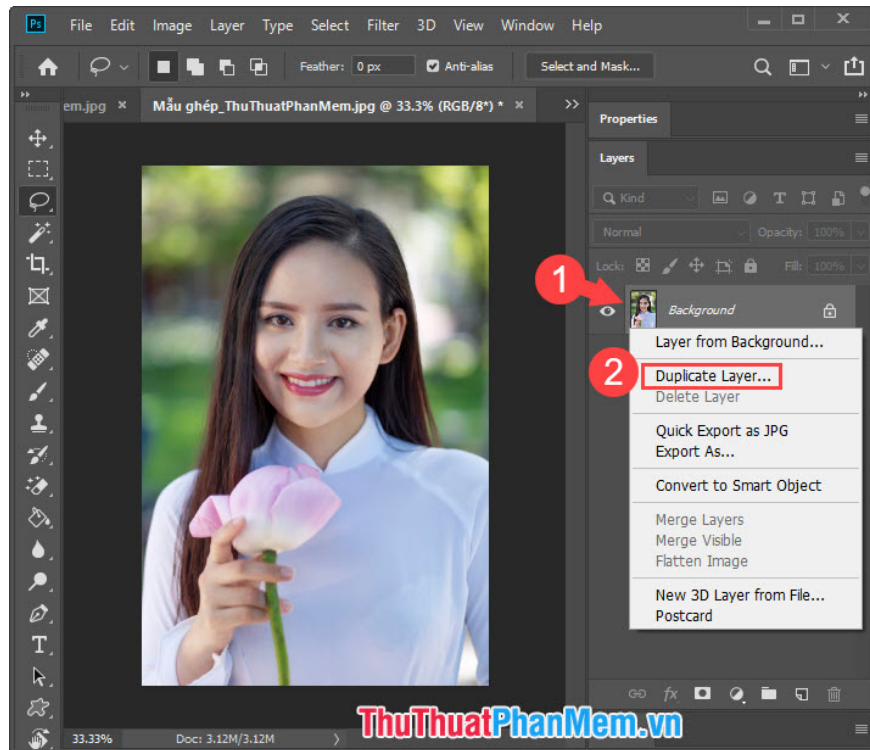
Ps File Edit Image Layer Type Select Filter 3D View Window Help

Feather: 0 px Anti-alias Select and Mask...

em.jpg × Mẫu ghép_ThuThuatPhanMem.jpg @ 33.3% (RGB/8*) * ×

Properties

Layers

Kind

Normal Opacity: 100%

Lock: Fill: 100%

1

Background

Layer from Background...

2

Duplicate Layer...
Delete Layer

Quick Export as JPG
Export As...

Convert to Smart Object

Merge Layers
Merge Visible
Flatten Image

New 3D Layer from File...
Postcard

33.33% Doc: 3.12M/3.12M

ThuThuatPhanMem.vn